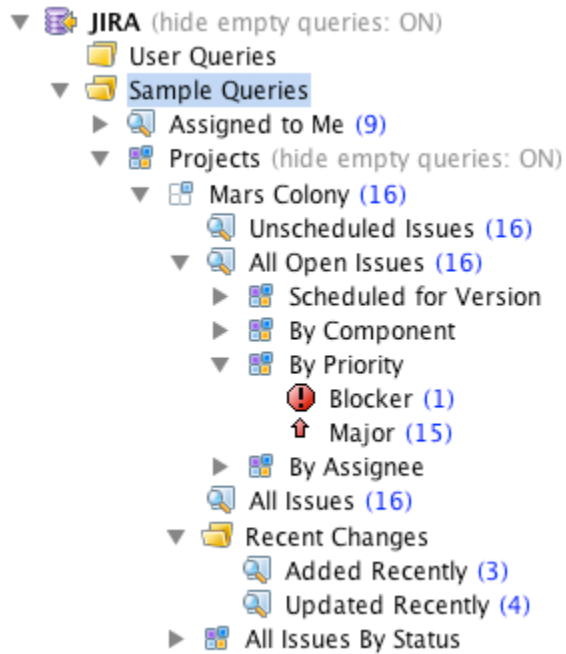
JIRA (hide empty queries: ON)
User Queries
Sample Queries
Assigned to Me (9)
Projects (hide empty queries: ON)
Mars Colony (16)
Unscheduled Issues (16)
All Open Issues (16)
Scheduled for Version
By Component
By Priority
Blocker (1)
Major (15)
By Assignee
All Issues (16)
Recent Changes
Added Recently (3)
Updated Recently (4)
All Issues By Status